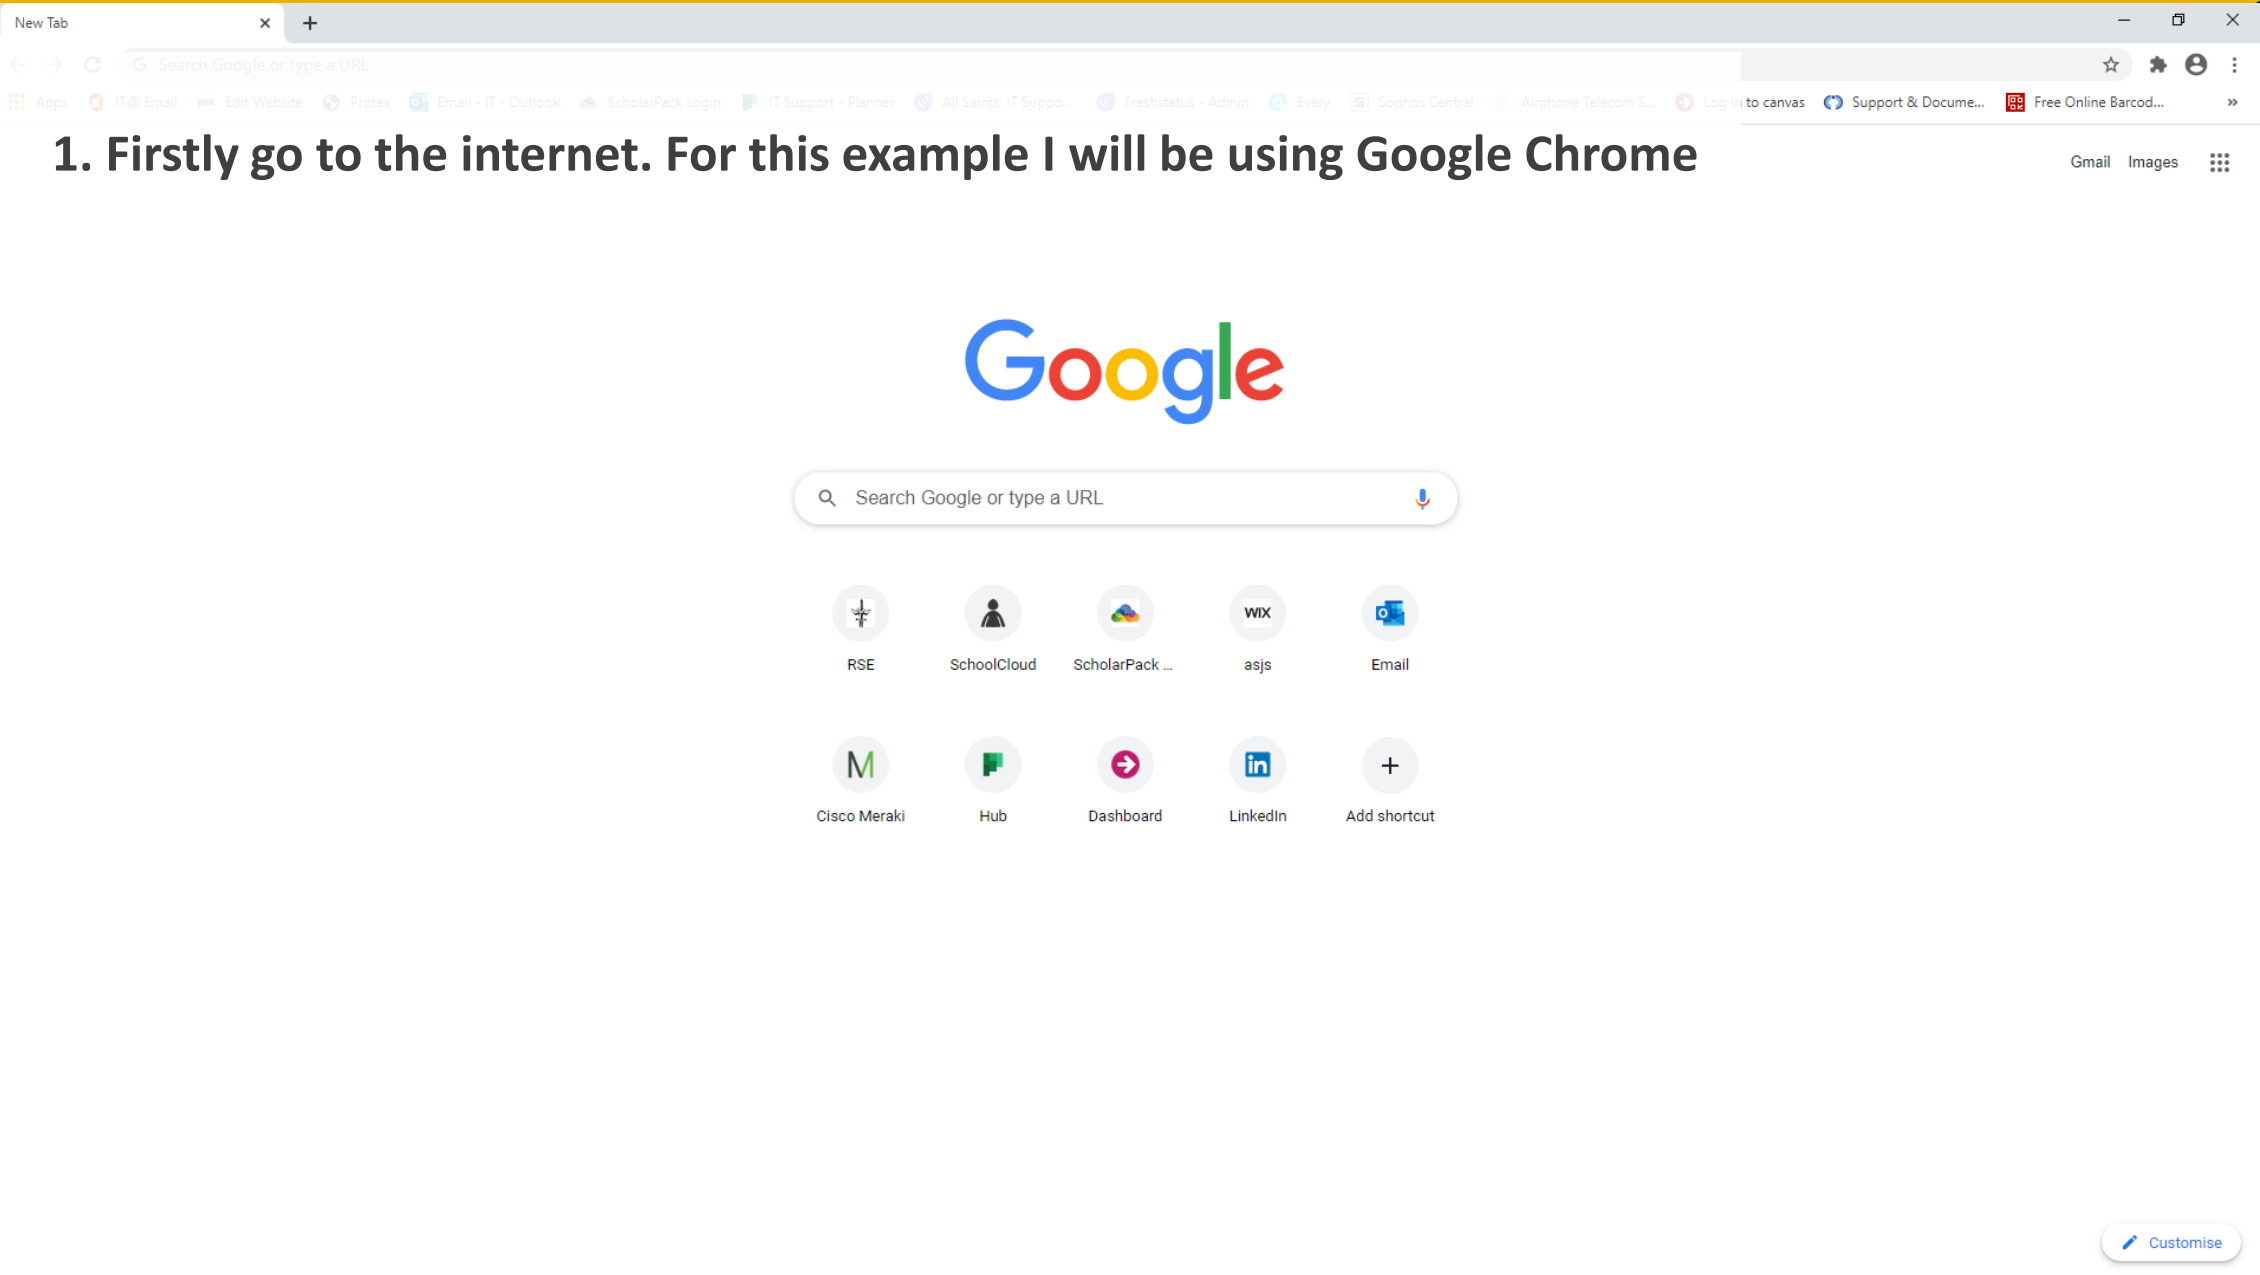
New Tab

Search Google or type a URL

Apps IT@ Email Edit Website Protex Email - IT - Outlook ScholarPack Login IT Support - Planner All Saints' IT Suppo... Freshstatus - Admin Every Sophos Central Airphone Telecom S... Log in to canvas Support & Docume... Free Online Barcod...

1. Firstly go to the internet. For this example I will be using Google Chrome

Gmail Images

Google

Search Google or type a URL

RSE
SchoolCloud
ScholarPack ...
asjs
Email
Cisco Meraki
Hub
Dashboard
LinkedIn
Add shortcut

Customise